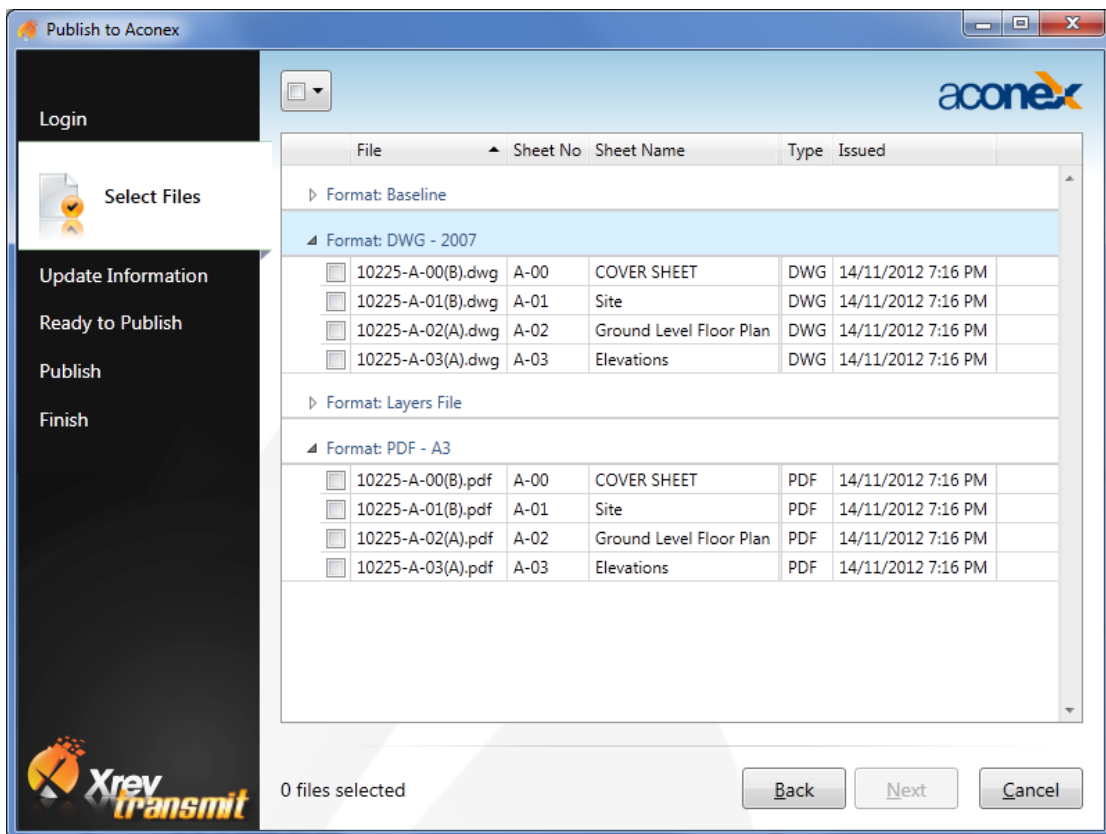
Publish to Aconex

Login

Select Files

Update Information

Ready to Publish

Publish

Finish

aconex

| | File | Sheet No | Sheet Name | Type | Issued |
|---|---|---|---|---|---|

Format: Baseline

Format: DWG - 2007

| | File | Sheet No | Sheet Name | Type | Issued |
|---|---|---|---|---|---|
| ☐ | 10225-A-00(B).dwg | A-00 | COVER SHEET | DWG | 14/11/2012 7:16 PM |
| ☐ | 10225-A-01(B).dwg | A-01 | Site | DWG | 14/11/2012 7:16 PM |
| ☐ | 10225-A-02(A).dwg | A-02 | Ground Level Floor Plan | DWG | 14/11/2012 7:16 PM |
| ☐ | 10225-A-03(A).dwg | A-03 | Elevations | DWG | 14/11/2012 7:16 PM |

Format: Layers File

Format: PDF - A3

| | File | Sheet No | Sheet Name | Type | Issued |
|---|---|---|---|---|---|
| ☐ | 10225-A-00(B).pdf | A-00 | COVER SHEET | PDF | 14/11/2012 7:16 PM |
| ☐ | 10225-A-01(B).pdf | A-01 | Site | PDF | 14/11/2012 7:16 PM |
| ☐ | 10225-A-02(A).pdf | A-02 | Ground Level Floor Plan | PDF | 14/11/2012 7:16 PM |
| ☐ | 10225-A-03(A).pdf | A-03 | Elevations | PDF | 14/11/2012 7:16 PM |

Xrev transmit

0 files selected

Back

Next

Cancel